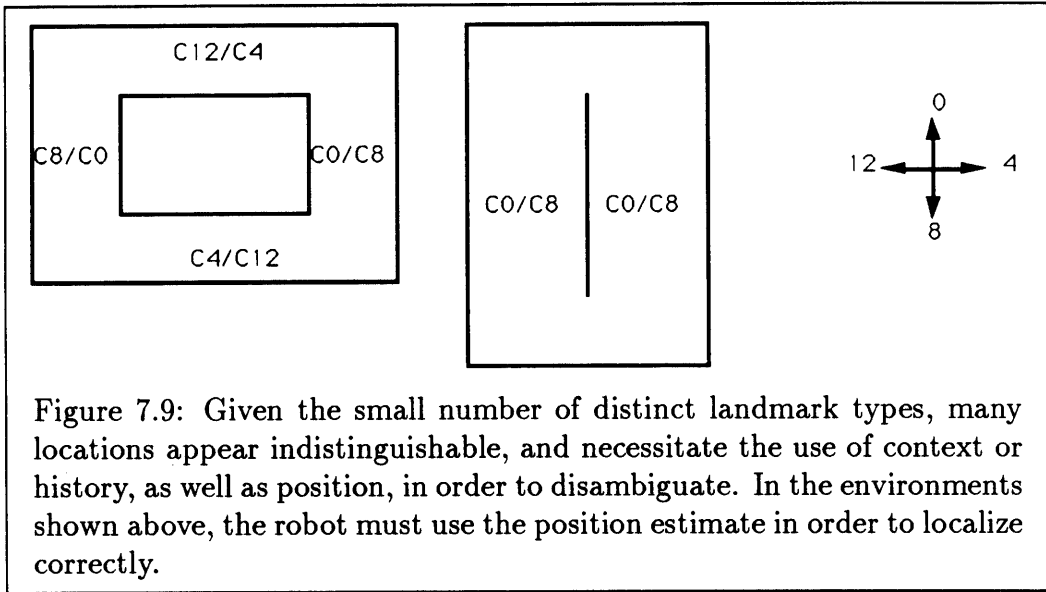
C12/C4

C8/C0

C0/C8

C4/C12

C0/C8

C0/C8

0

12

4

8

Figure 7.9: Given the small number of distinct landmark types, many locations appear indistinguishable, and necessitate the use of context or history, as well as position, in order to disambiguate. In the environments shown above, the robot must use the position estimate in order to localize correctly.